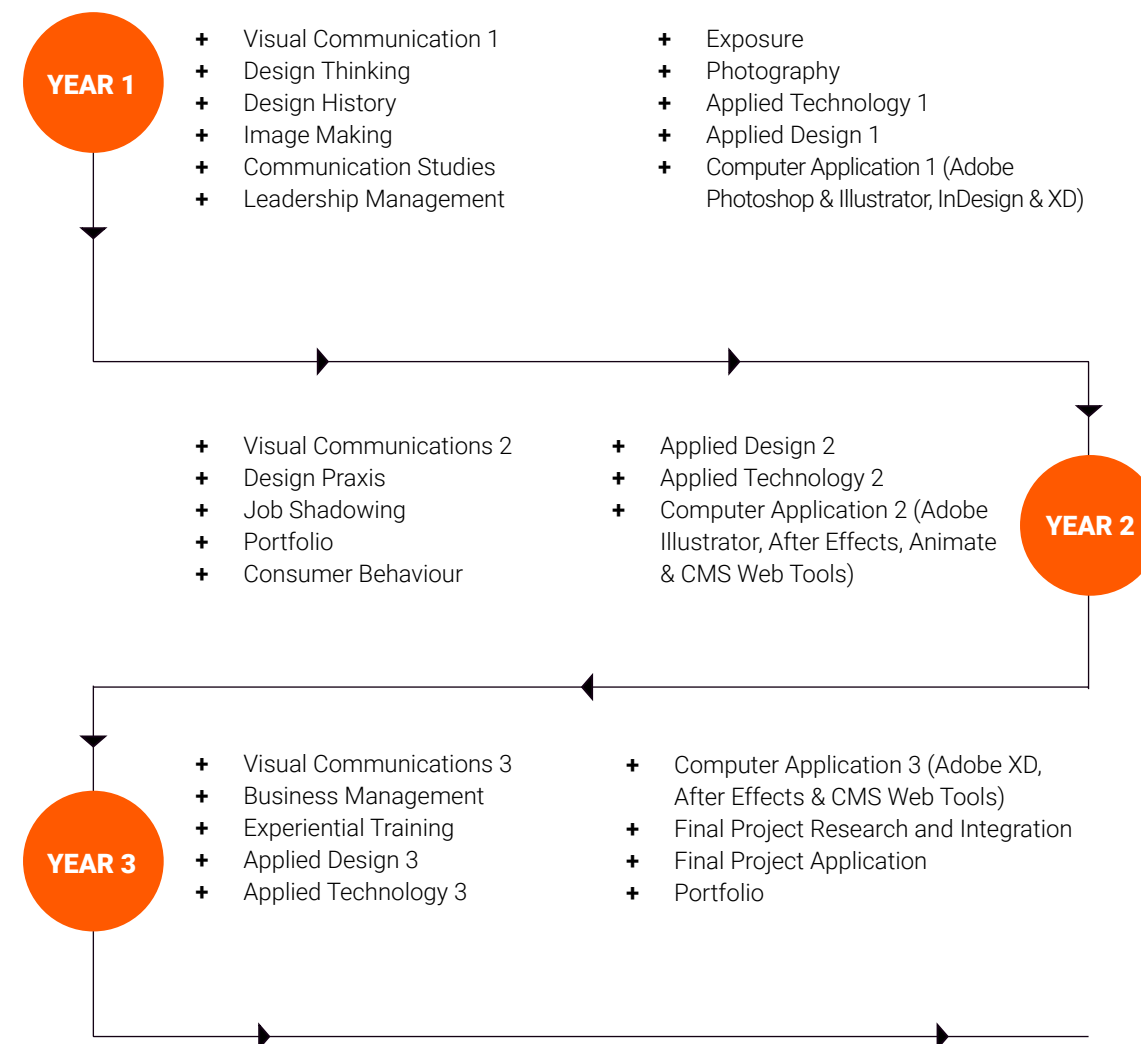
YEAR 1

+ Visual Communication 1
+ Design Thinking
+ Design History
+ Image Making
+ Communication Studies
+ Leadership Management

+ Exposure
+ Photography
+ Applied Technology 1
+ Applied Design 1
+ Computer Application 1 (Adobe Photoshop & Illustrator, InDesign & XD)

+ Visual Communications 2
+ Design Praxis
+ Job Shadowing
+ Portfolio
+ Consumer Behaviour

+ Applied Design 2
+ Applied Technology 2
+ Computer Application 2 (Adobe Illustrator, After Effects, Animate & CMS Web Tools)

YEAR 2

YEAR 3

+ Visual Communications 3
+ Business Management
+ Experiential Training
+ Applied Design 3
+ Applied Technology 3

+ Computer Application 3 (Adobe XD, After Effects & CMS Web Tools)
+ Final Project Research and Integration
+ Final Project Application
+ Portfolio